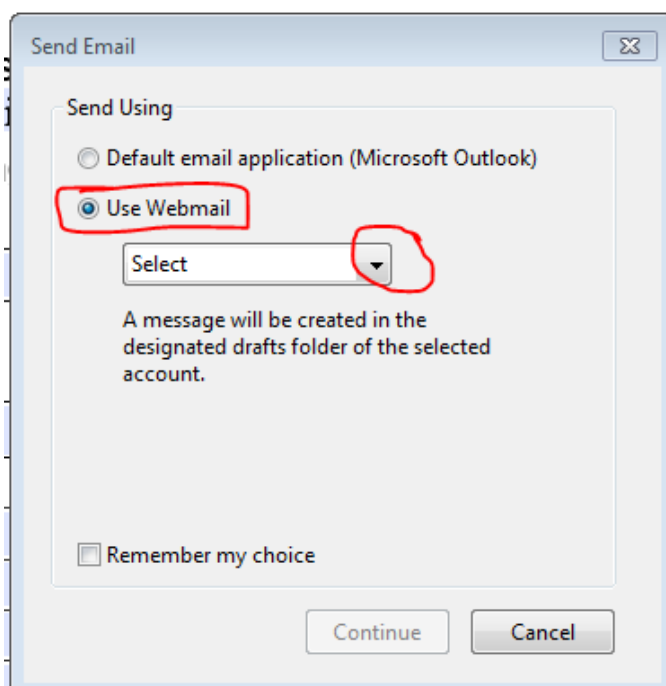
Send Email

Send Using

Default email application (Microsoft Outlook)

Use Webmail

Select

A message will be created in the designated drafts folder of the selected account.

Remember my choice

Continue

Cancel